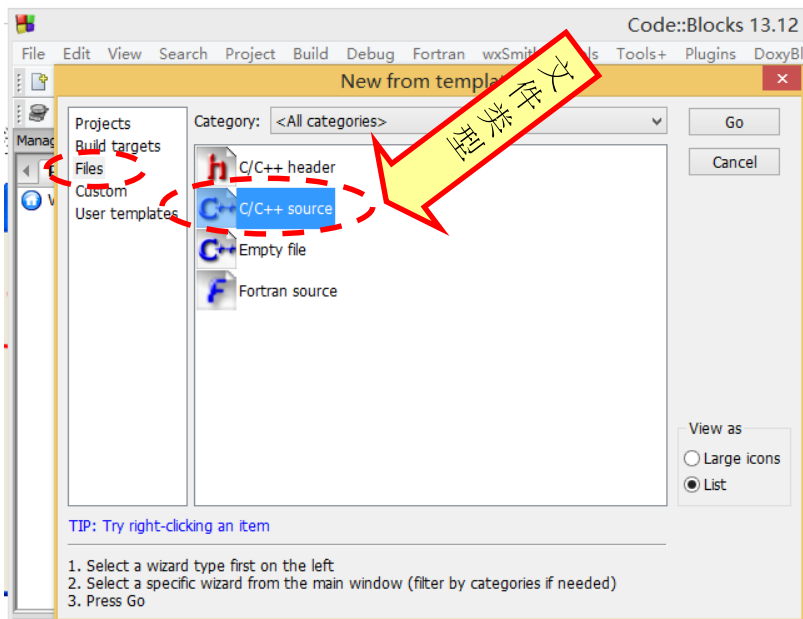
Code::Blocks 13.12

File Edit View Search Project Build Debug Fortran wxSmith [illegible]ls Tools+ Plugins DoxyBl

Manag

New from templa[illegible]

文件类型

Projects
Build targets
Files
Custom
User templates

Category: <All categories>

C/C++ header
C/C++ source
Empty file
Fortran source

Go
Cancel

View as
Large icons
List

TIP: Try right-clicking an item

1. Select a wizard type first on the left
2. Select a specific wizard from the main window (filter by categories if needed)
3. Press Go